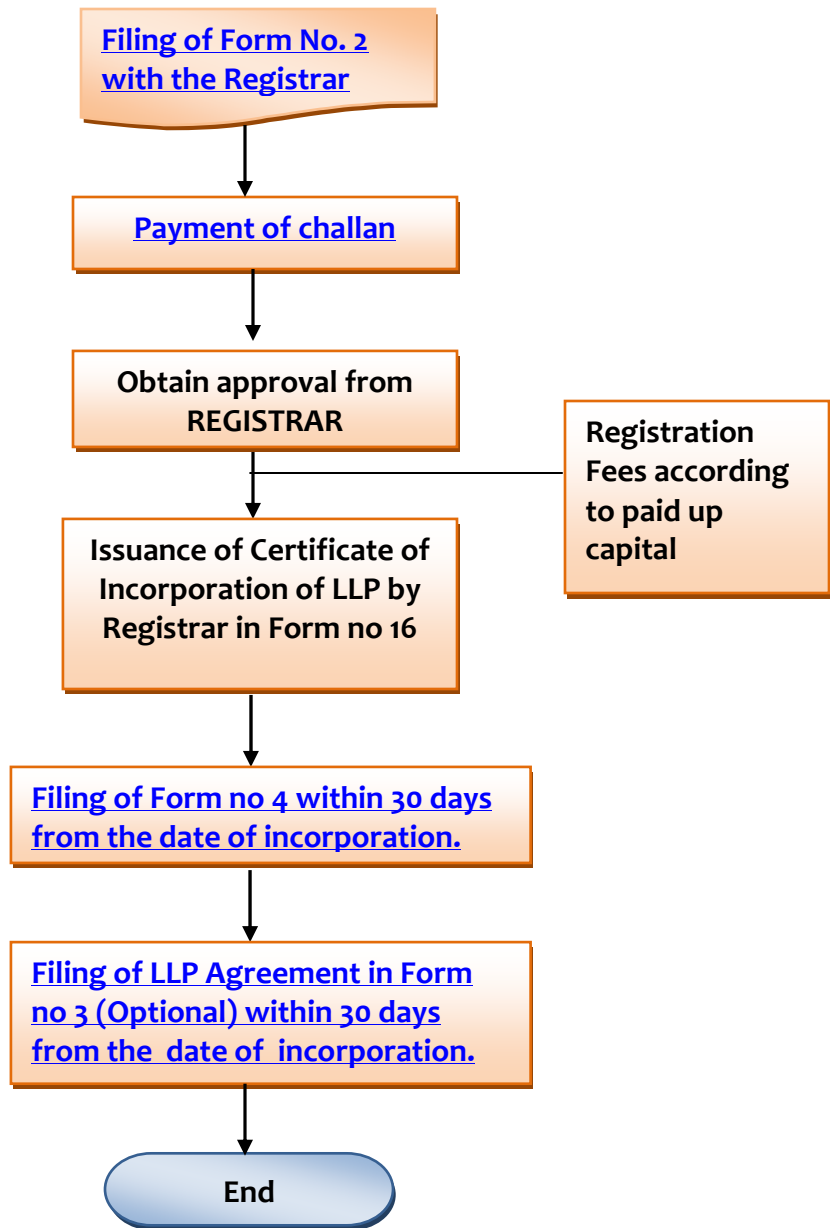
Filing of Form No. 2 with the Registrar

Payment of challan

Obtain approval from REGISTRAR

Registration Fees according to paid up capital

Issuance of Certificate of Incorporation of LLP by Registrar in Form no 16

Filing of Form no 4 within 30 days from the date of incorporation.

Filing of LLP Agreement in Form no 3 (Optional) within 30 days from the date of incorporation.

End